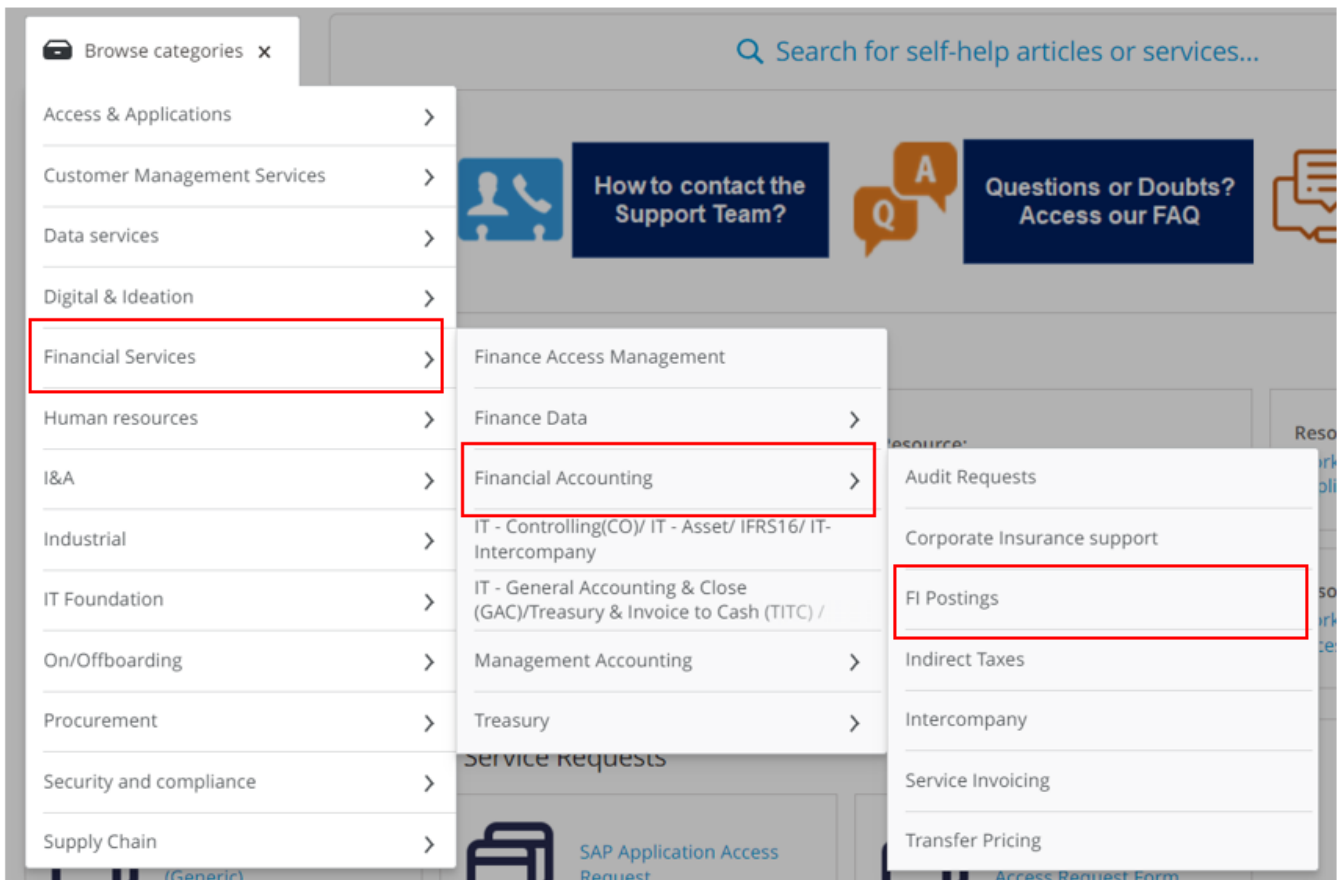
Browse categories ×

Search for self-help articles or services...

Access & Applications
Customer Management Services
Data services
Digital & Ideation
Financial Services
Human resources
I&A
Industrial
IT Foundation
On/Offboarding
Procurement
Security and compliance
Supply Chain

How to contact the Support Team?

Questions or Doubts? Access our FAQ

Finance Access Management
Finance Data
Financial Accounting
IT - Controlling(CO)/ IT - Asset/ IFRS16/ IT-Intercompany
IT - General Accounting & Close (GAC)/Treasury & Invoice to Cash (TITC) /
Management Accounting
Treasury

Audit Requests
Corporate Insurance support
FI Postings
Indirect Taxes
Intercompany
Service Invoicing
Transfer Pricing

esource:
Reso

Service Requests

SAP Application Access Request

(Generic)

Access Request Form